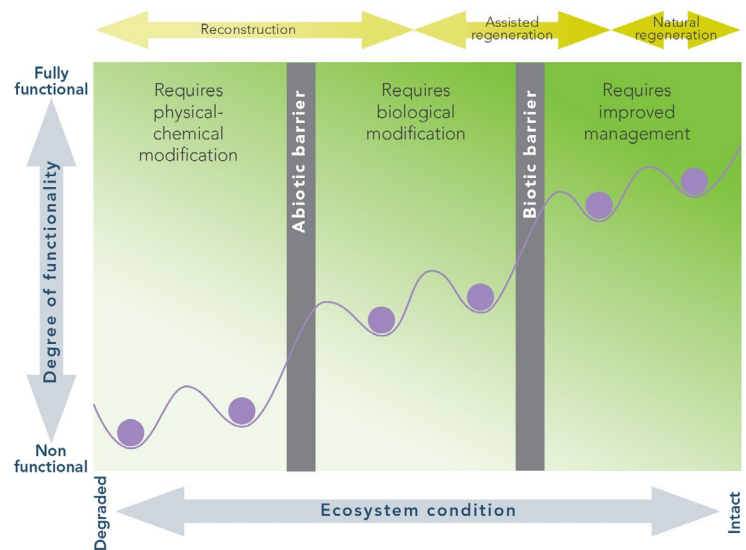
Reconstruction

Assisted regeneration

Natural regeneration

Fully functional

Degree of functionality

Non functional

Requires physical-chemical modification

Abiotic barrier

Requires biological modification

Biotic barrier

Requires improved management

Degraded

Ecosystem condition

Intact